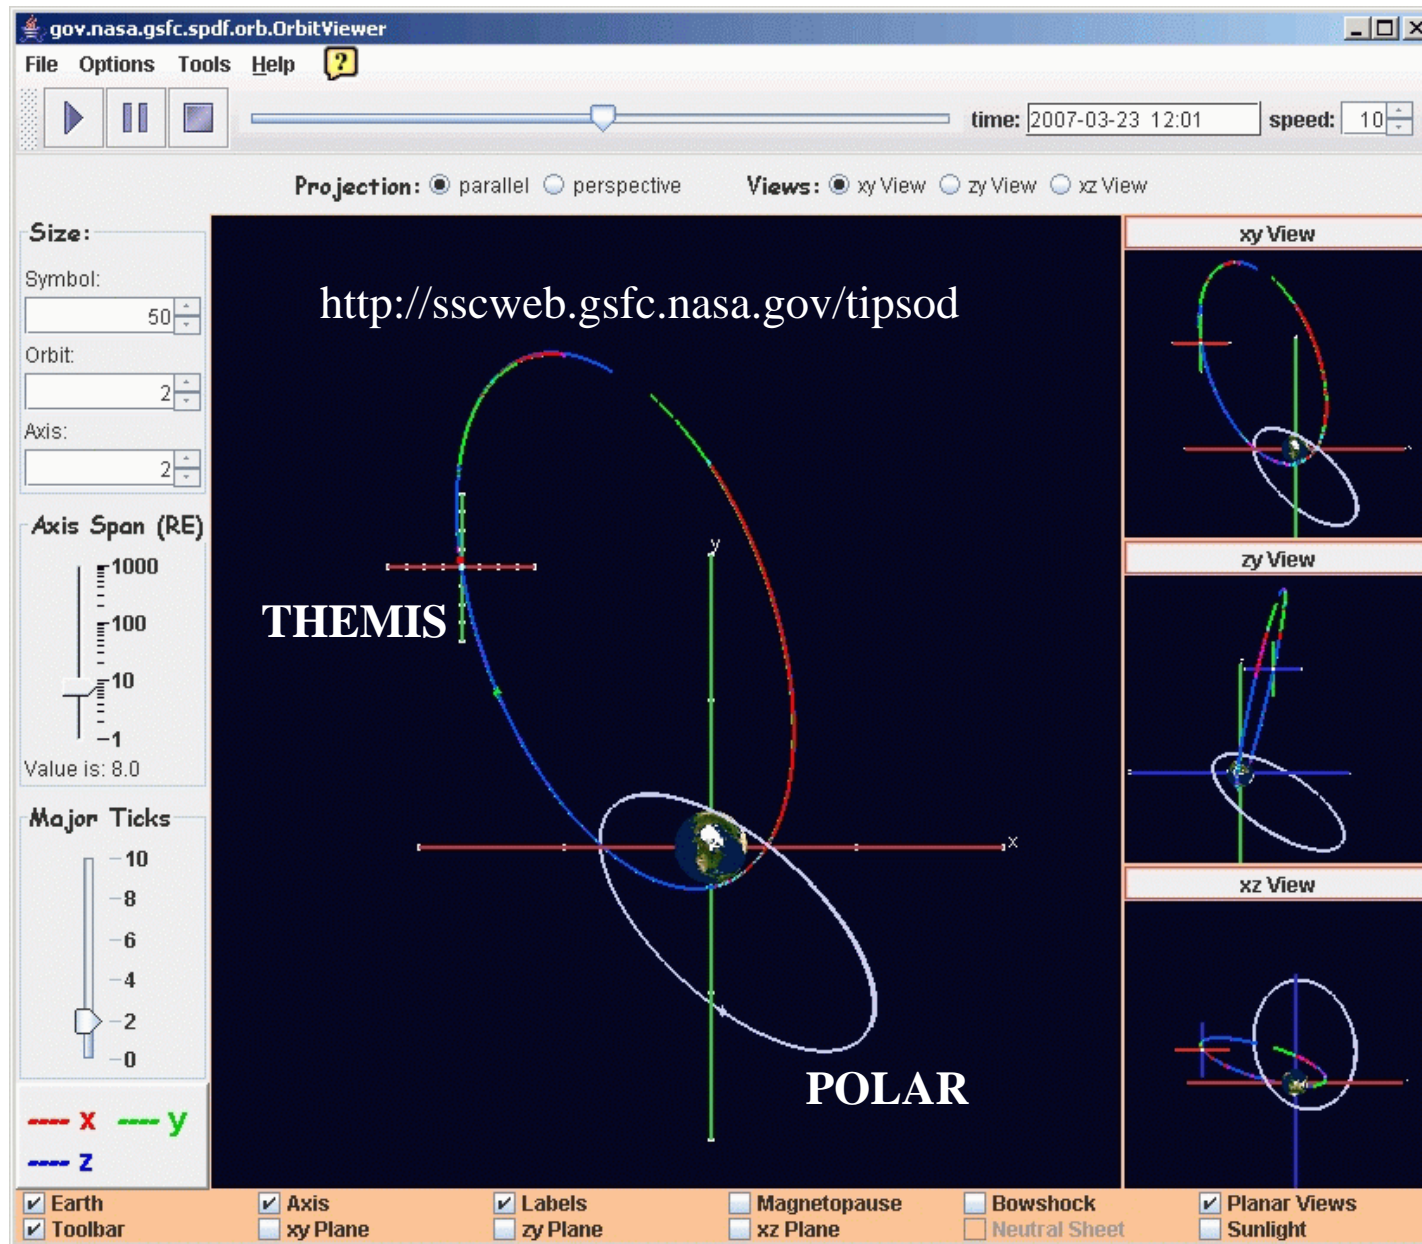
gov.nasa.gsfc.spdf.orb.OrbitViewer

File Options Tools Help ?

time: 2007-03-23 12:01 speed: 10

Projection: parallel perspective Views: xy View zy View xz View

Size:
Symbol: 50
Orbit: 2
Axis: 2

Axis Span (RE)
1000
100
10
1
Value is: 8.0

Major Ticks
10
8
6
4
2
0

x y z

http://sscweb.gsfc.nasa.gov/tipsod

THEMIS

POLAR

y
x

xy View
zy View
xz View

Earth Axis Labels Magnetopause Bowshock Planar Views
Toolbar xy Plane zy Plane xz Plane Neutral Sheet Sunlight